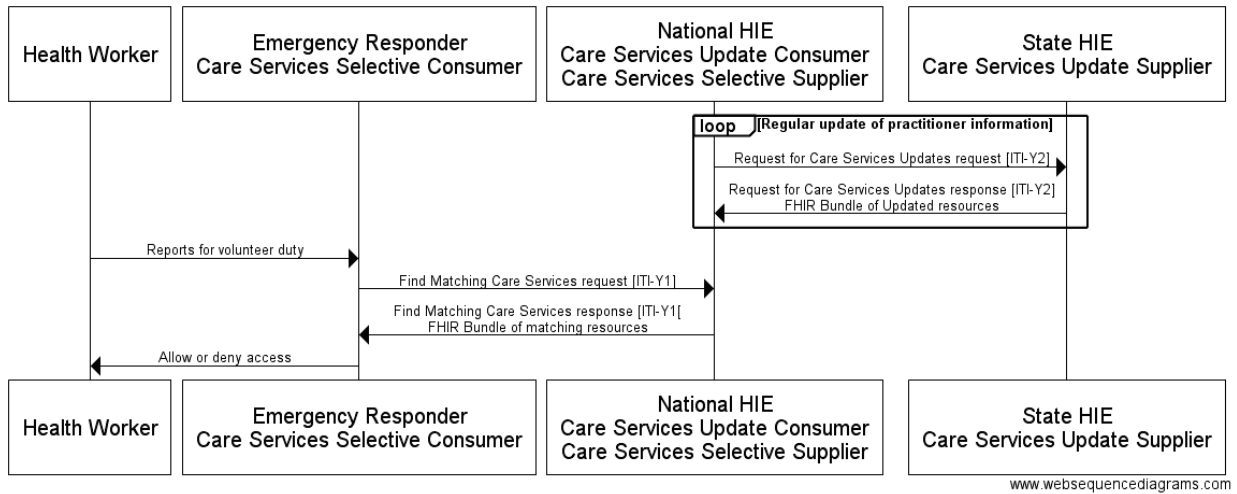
Health Worker

Emergency Responder
Care Services Selective Consumer

National HIE
Care Services Update Consumer
Care Services Selective Supplier

State HIE
Care Services Update Supplier

loop [Regular update of practitioner information]

Request for Care Services Updates request [ITI-Y2]

Request for Care Services Updates response [ITI-Y2]
FHIR Bundle of Updated resources

Reports for volunteer duty

Find Matching Care Services request [ITI-Y1]

Find Matching Care Services response [ITI-Y1[
FHIR Bundle of matching resources

Allow or deny access

Health Worker

Emergency Responder
Care Services Selective Consumer

National HIE
Care Services Update Consumer
Care Services Selective Supplier

State HIE
Care Services Update Supplier

www.websequencediagrams.com